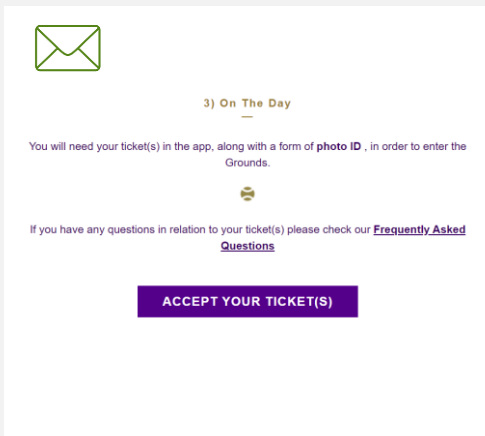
3) On The Day

You will need your ticket(s) in the app, along with a form of photo ID , in order to enter the Grounds.

If you have any questions in relation to your ticket(s) please check our Frequently Asked Questions

ACCEPT YOUR TICKET(S)